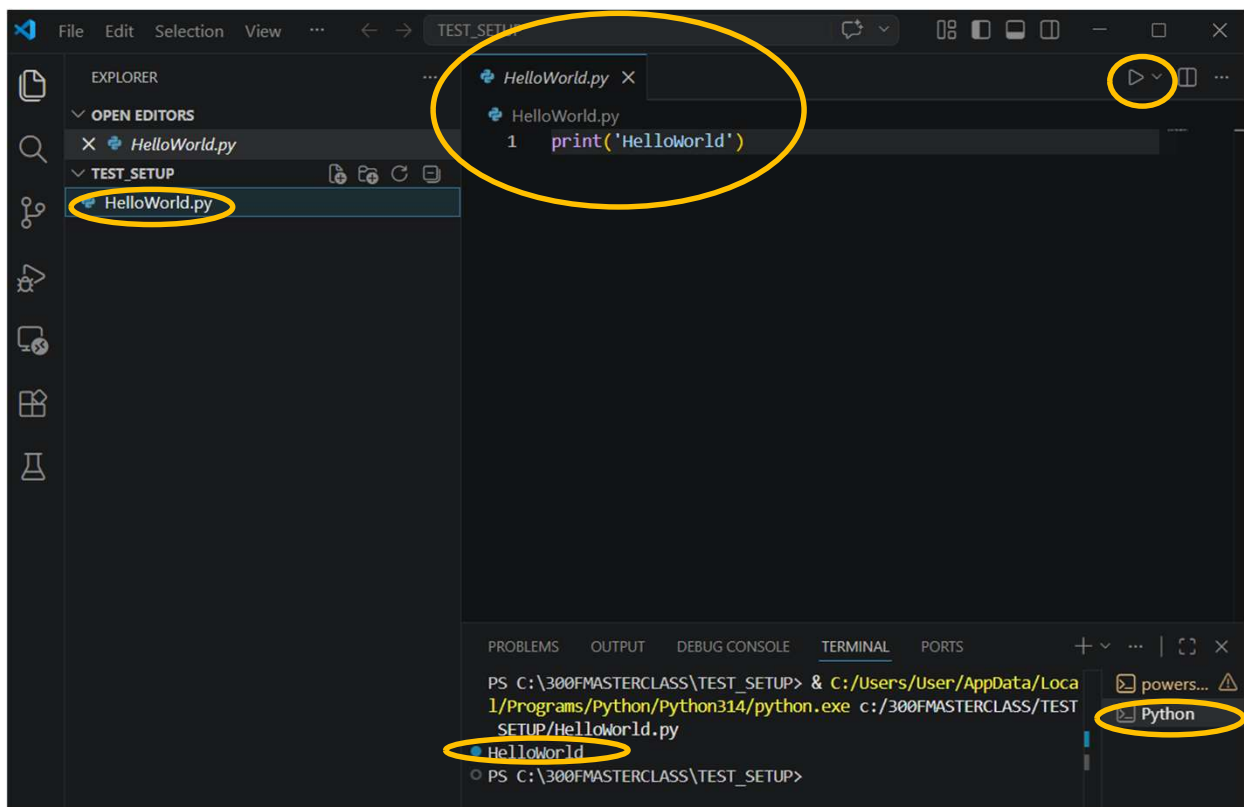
File Edit Selection View ···

TEST_SETUP

EXPLORER ···

OPEN EDITORS

× HelloWorld.py

TEST_SETUP

HelloWorld.py

HelloWorld.py ×

HelloWorld.py

1 print('HelloWorld')

PROBLEMS OUTPUT DEBUG CONSOLE TERMINAL PORTS

PS C:\300FMASTERCLASS\TEST_SETUP> & C:/Users/User/AppData/Local/Programs/Python/Python314/python.exe c:/300FMASTERCLASS/TEST_SETUP/HelloWorld.py
HelloWorld
PS C:\300FMASTERCLASS\TEST_SETUP>

powers...

Python